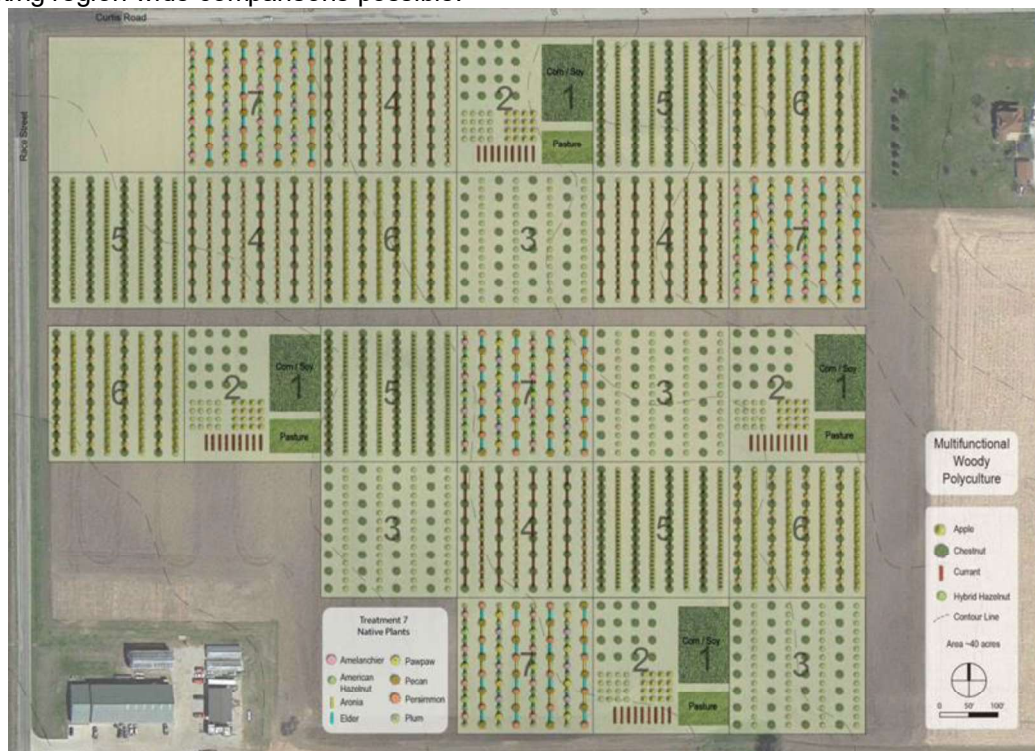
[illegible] region wide comparisons possible.

Curtis Road

Race Street

7 4 2 Corn / Soy 1 Pasture 5 6

5 4 6 3 4 7

6 2 Corn / Soy 1 Pasture 5 7 3 2 Corn / Soy 1 Pasture

3 4 5 6

7 2 Corn / Soy 1 Pasture 3

Multifunctional Woody Polyculture

Apple
Chestnut
Currant
Hybrid Hazelnut
Contour Line

Area ~40 acres

0 50' 100'

Treatment 7 Native Plants

Amelanchier
American Hazelnut
Aronia
Elder
Pawpaw
Pecan
Persimmon
Plum